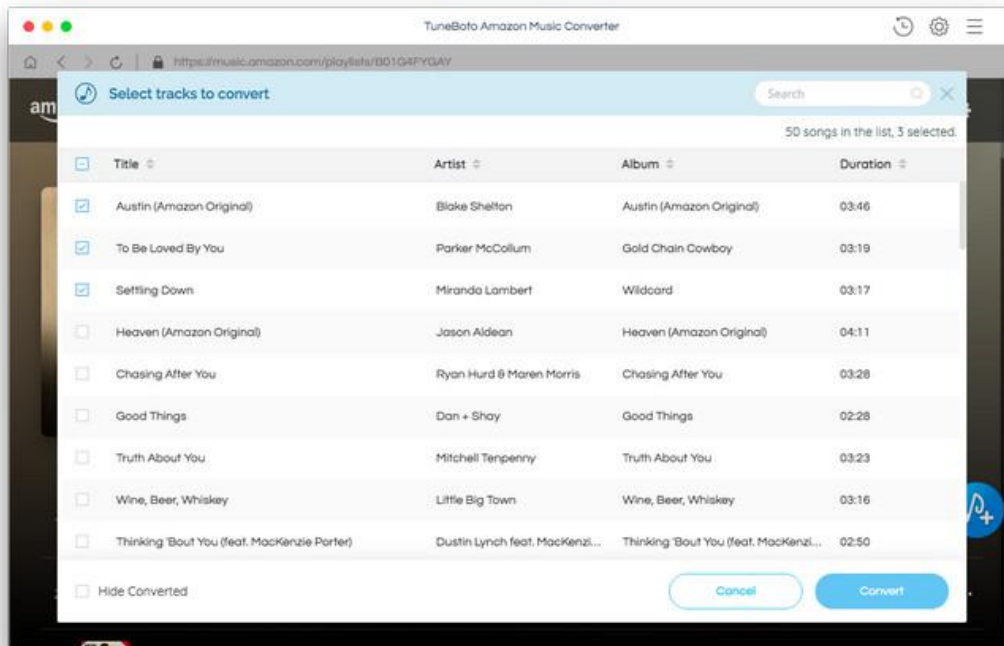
TuneBoto Amazon Music Converter

https://music.amazon.com/playlists/B01G4FYGAY

am

Select tracks to convert

Search

50 songs in the list, 3 selected.

| Title | Artist | Album | Duration |
|---|---|---|---|
| Austin (Amazon Original) | Blake Shelton | Austin (Amazon Original) | 03:46 |
| To Be Loved By You | Parker McCollum | Gold Chain Cowboy | 03:19 |
| Settling Down | Miranda Lambert | Wildcard | 03:17 |
| Heaven (Amazon Original) | Jason Aldean | Heaven (Amazon Original) | 04:11 |
| Chasing After You | Ryan Hurd & Maren Morris | Chasing After You | 03:28 |
| Good Things | Dan + Shay | Good Things | 02:28 |
| Truth About You | Mitchell Tenpenny | Truth About You | 03:23 |
| Wine, Beer, Whiskey | Little Big Town | Wine, Beer, Whiskey | 03:16 |
| Thinking 'Bout You (feat. MacKenzie Porter) | Dustin Lynch feat. MacKenzi... | Thinking 'Bout You (feat. MacKenzi... | 02:50 |

Hide Converted

Cancel

Convert